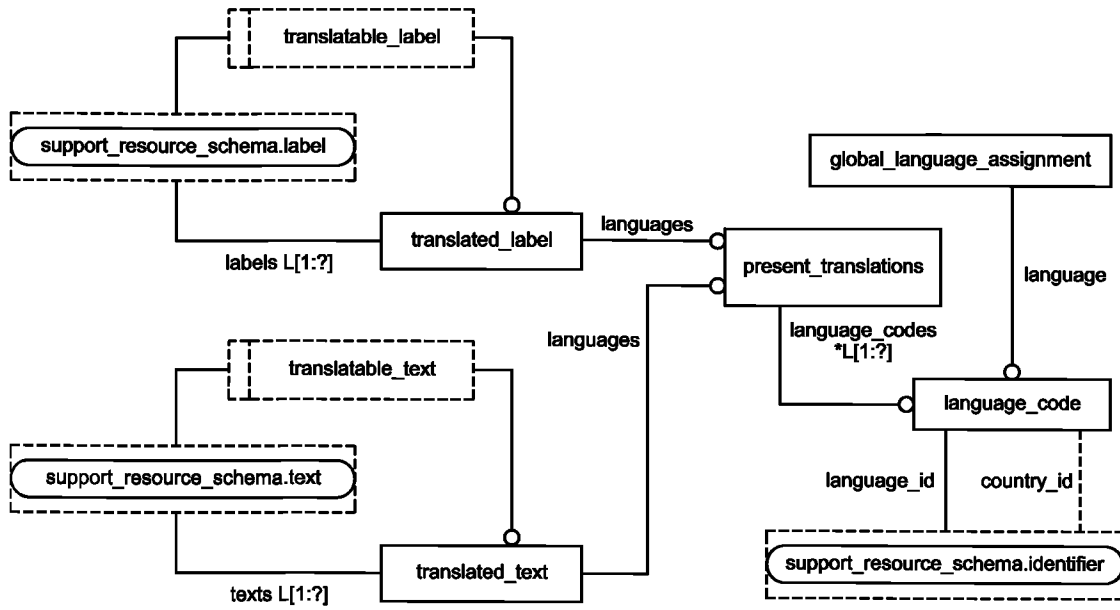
translatable_label

support_resource_schema.label

translated_label

labels L[1:?]

languages

global_language_assignment

present_translations

language

languages

language_codes *L[1:?]

translatable_text

language_code

support_resource_schema.text

language_id

country_id

translated_text

support_resource_schema.identifier

texts L[1:?]